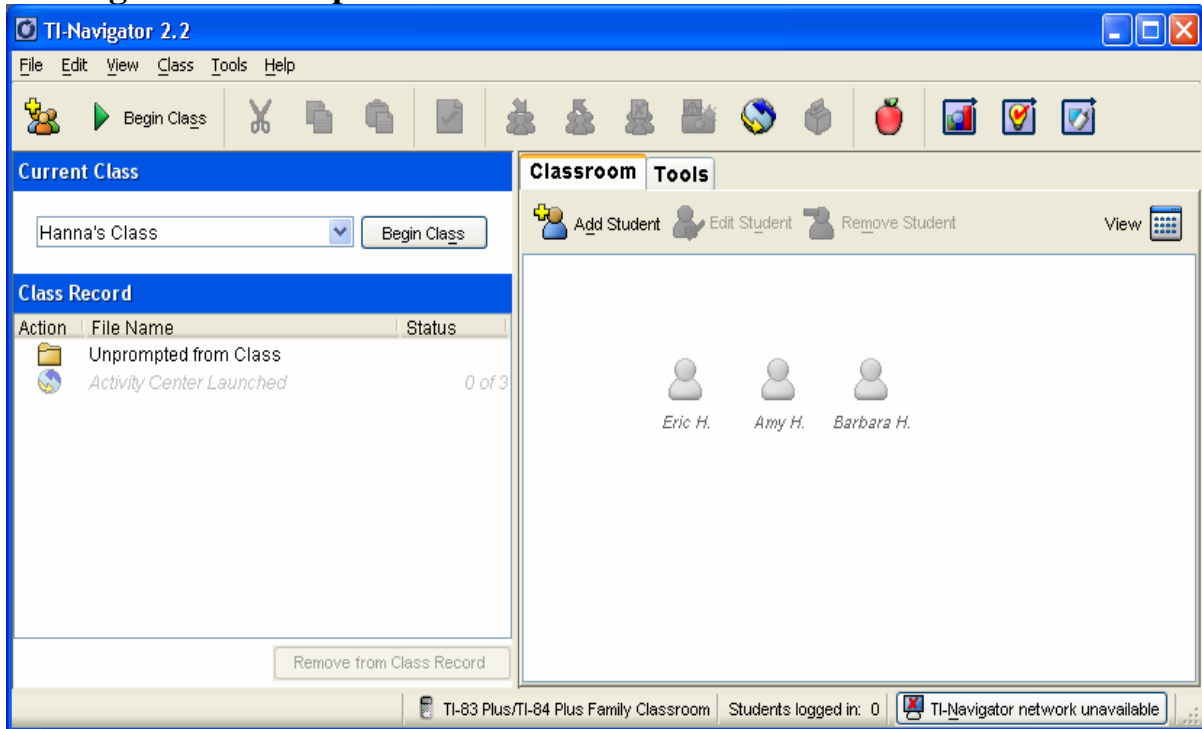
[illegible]

TI-Navigator 2.2

File Edit View Class Tools Help

Begin Class

Current Class

Hanna's Class

Begin Class

Class Record

| Action | File Name | Status |
|---|---|---|
| | Unprompted from Class | |
| | Activity Center Launched | 0 of 3 |

Remove from Class Record

Classroom Tools

Add Student Edit Student Remove Student View

Eric H. Amy H. Barbara H.

TI-83 Plus/TI-84 Plus Family Classroom Students logged in: 0 TI-Navigator network unavailable